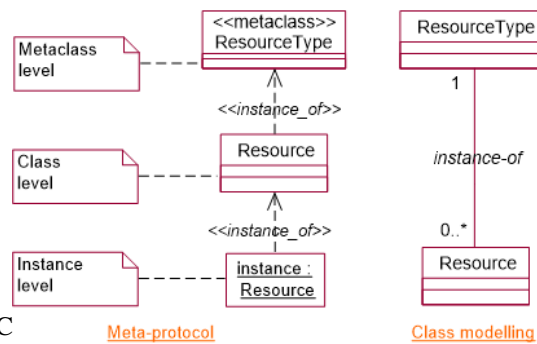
Metaclass level

<<metaclass>>
ResourceType

<<instance_of>>

Class level

Resource

<<instance_of>>

Instance level

instance : Resource

Meta-protocol

ResourceType

1

instance-of

0..*

Resource

Class modelling

C